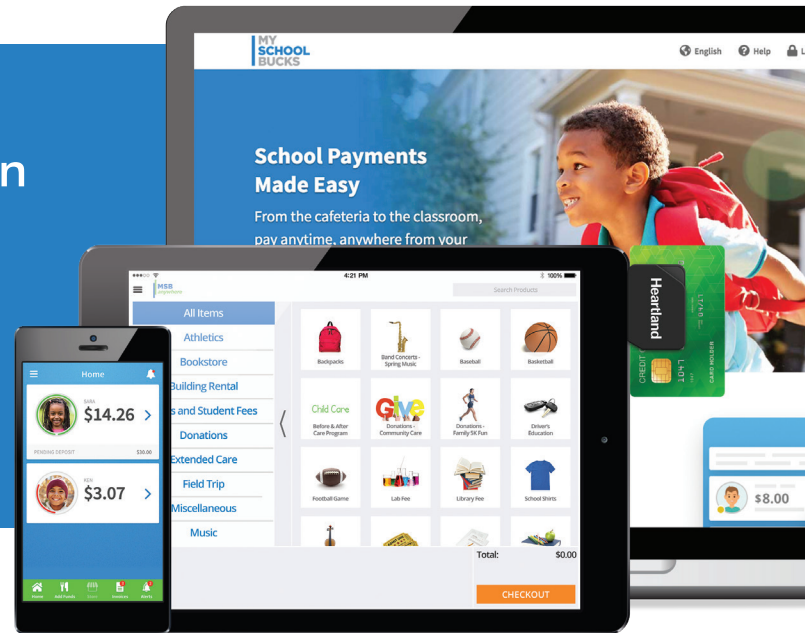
n

MY SCHOOL BUCKS

English Help L

School Payments Made Easy

From the cafeteria to the classroom, pay anytime, anywhere from your

4:21 PM

100%

MSB

Search Products

All Items

Athletics

Bookstore

Building Rental

s and Student Fees

Donations

Extended Care

Field Trip

Miscellaneous

Music

Backpacks

Band Concerts - Spring Music

Baseball

Basketball

Child Care

Before & After Care Program

Give

Donations - Community Care

Donations - Family 5K Fun

Driver's Education

Football Game

Lab Fee

Library Fee

School Shirts

Total:

$0.00

CHECKOUT

Heartland

CREDIT

CARD HOLDER

Home

$14.26

PENDING DEPOSIT

$30.00

$3.07

Home

Add Funds

Invoices

Alerts

$8.00